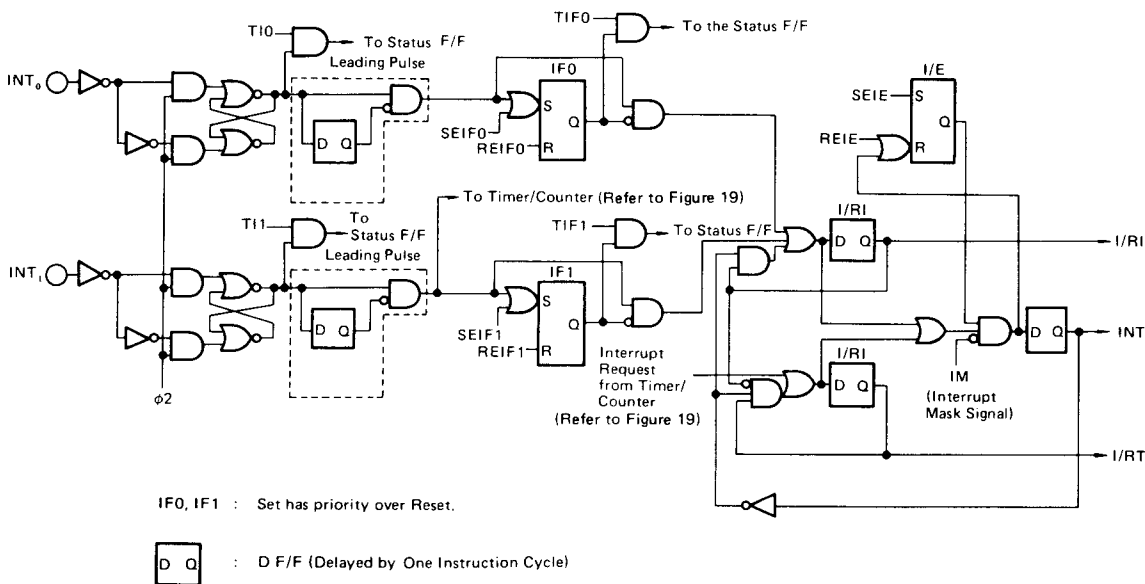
TI0
To Status F/F
Leading Pulse
TIF0
To the Status F/F
IF0
S
Q
R
SEIF0
REIF0
I/E
SEIE
S
Q
REIE
R
$INT_0$
D Q
To Timer/Counter (Refer to Figure 19)
TI1
To Status F/F
Leading Pulse
TIF1
To Status F/F
I/RI
D Q
I/RI
$INT_1$
IF1
S
Q
R
SEIF1
REIF1
D Q
Interrupt Request from Timer/Counter (Refer to Figure 19)
INT
D Q
IM
(Interrupt Mask Signal)
I/RI
D Q
$\phi2$
I/RT

IF0, IF1 : Set has priority over Reset.

D Q : D F/F (Delayed by One Instruction Cycle)